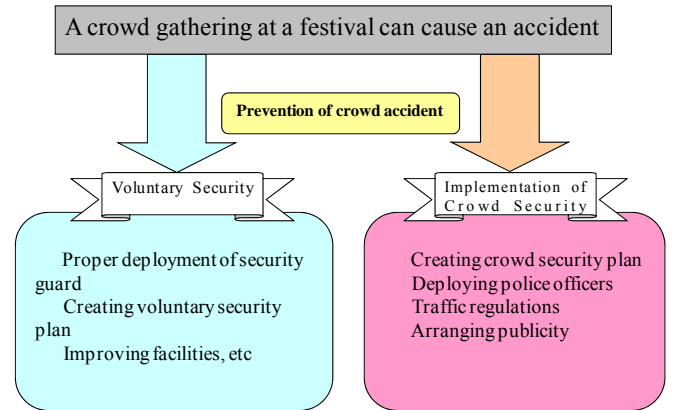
A crowd gathering at a festival can cause an accident

Prevention of crowd accident

Voluntary Security

Implementation of Crowd Security

Proper deployment of security guard
Creating voluntary security plan
Improving facilities, etc

Creating crowd security plan
Deploying police officers
Traffic regulations
Arranging publicity